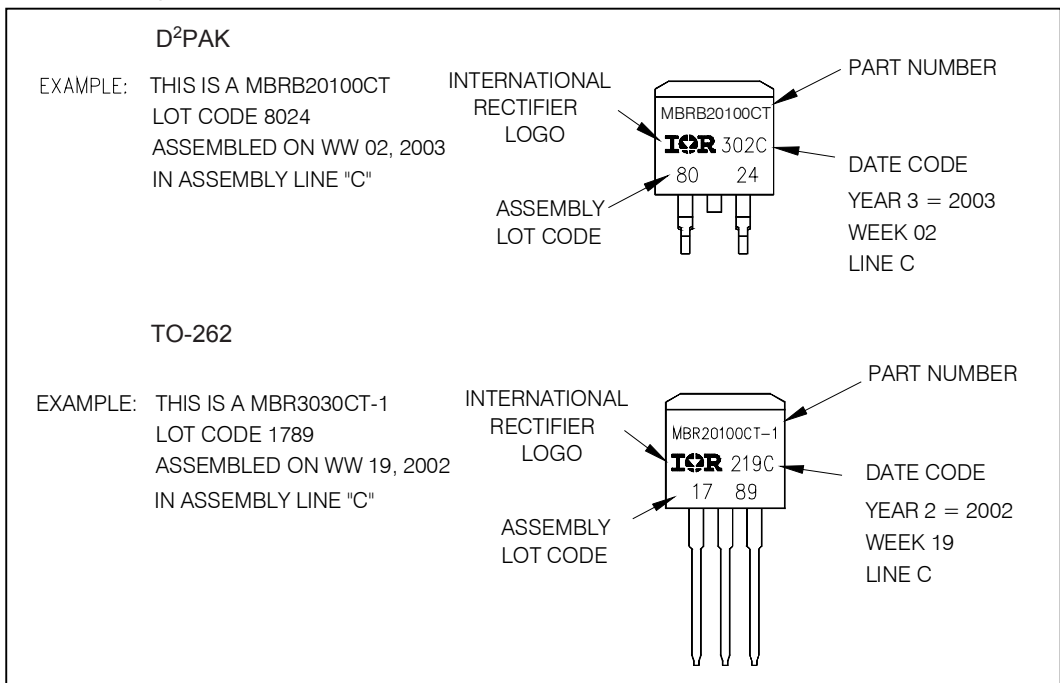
D$^2$PAK

EXAMPLE: THIS IS A MBRB20100CT
LOT CODE 8024
ASSEMBLED ON WW 02, 2003
IN ASSEMBLY LINE "C"

INTERNATIONAL RECTIFIER LOGO

PART NUMBER

MBRB20100CT
IOR 302C
80 24

DATE CODE
YEAR 3 = 2003
WEEK 02
LINE C

ASSEMBLY LOT CODE

TO-262

EXAMPLE: THIS IS A MBR3030CT-1
LOT CODE 1789
ASSEMBLED ON WW 19, 2002
IN ASSEMBLY LINE "C"

INTERNATIONAL RECTIFIER LOGO

PART NUMBER

MBR20100CT-1
IOR 219C
17 89

DATE CODE
YEAR 2 = 2002
WEEK 19
LINE C

ASSEMBLY LOT CODE